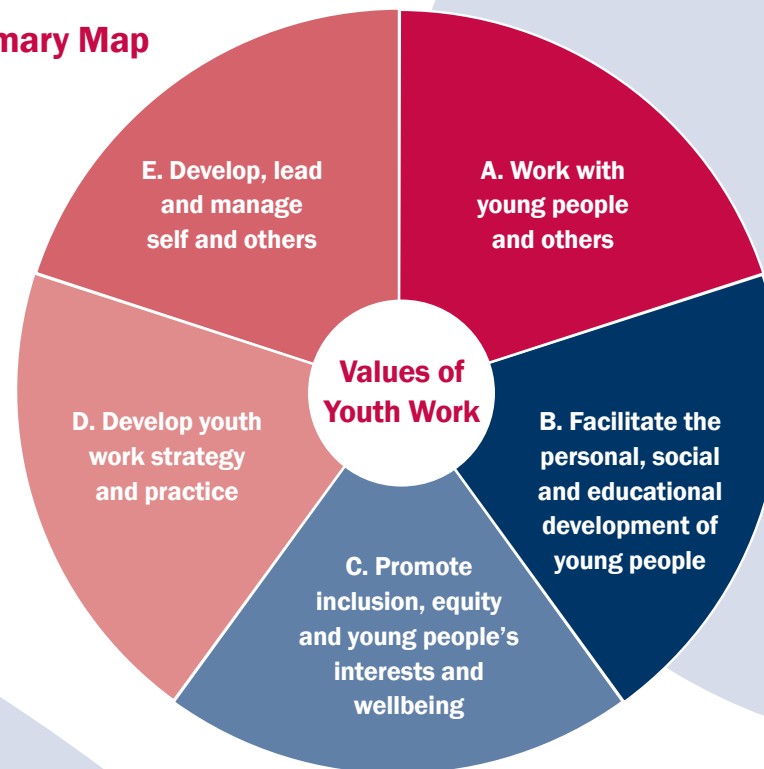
mary Map

E. Develop, lead and manage self and others

A. Work with young people and others

Values of Youth Work

D. Develop youth work strategy and practice

B. Facilitate the personal, social and educational development of young people

C. Promote inclusion, equity and young people's interests and wellbeing